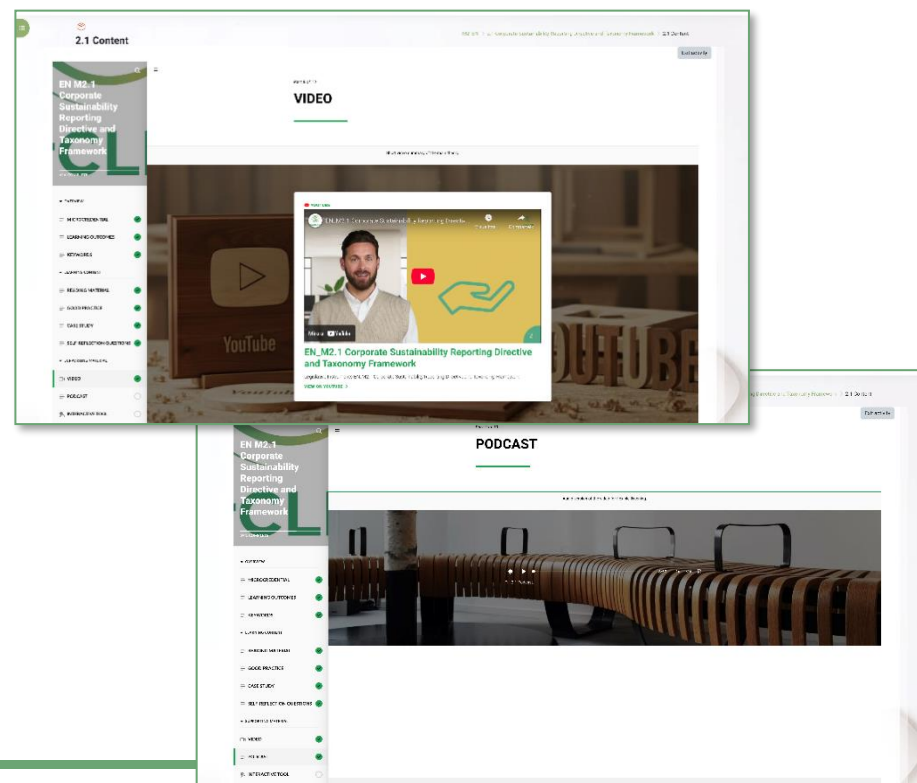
2.1 Content

EN M2.1 Corporate Sustainability Reporting Directive and Taxonomy Framework

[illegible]

OVERVIEW
MICROCREDENTIAL
LEARNING OUTCOMES
KEYWORDS
LEARNING CONTENT
READING MATERIAL
GOOD PRACTICE
CASE STUDY
SELF REFLECTION QUESTIONS
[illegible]
VIDEO
PODCAST
INTERACTIVE TOOL

VIDEO

YouTube

EN_M2.1 Corporate Sustainability Reporting Directive and Taxonomy Framework

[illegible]

VIEW ON YOUTUBE >

EN M2.1 Corporate Sustainability Reporting Directive and Taxonomy Framework

OVERVIEW
MICROCREDENTIAL
LEARNING OUTCOMES
KEYWORDS
LEARNING CONTENT
READING MATERIAL
GOOD PRACTICE
CASE STUDY
SELF REFLECTION QUESTIONS
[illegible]
VIDEO
PODCAST
INTERACTIVE TOOL

PODCAST

2.1 Content